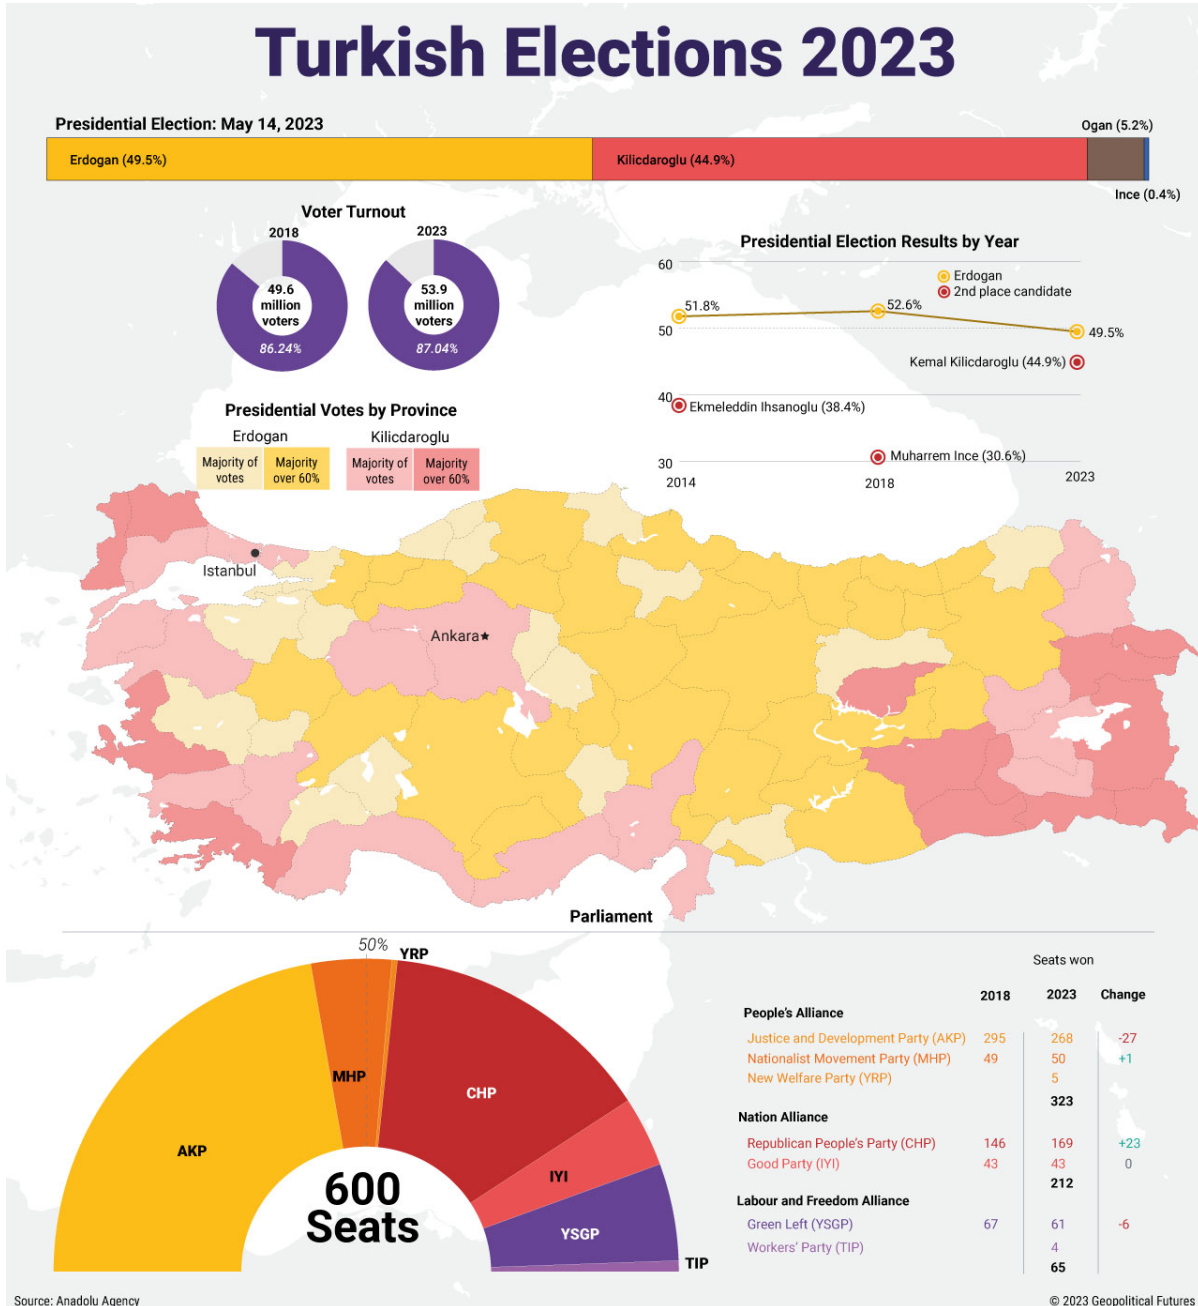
Turkish Elections 2023

Presidential Election: May 14, 2023

Erdogan (49.5%)
Kilicdaroglu (44.9%)
Ogan (5.2%)
Ince (0.4%)

Voter Turnout
2018
49.6 million voters
86.24%
2023
53.9 million voters
87.04%

Presidential Election Results by Year
Erdogan
2nd place candidate
60
50
40
30
2014
2018
2023
51.8%
52.6%
49.5%
Kemal Kilicdaroglu (44.9%)
Ekmeleddin Ihsanoglu (38.4%)
Muharrem Ince (30.6%)

Presidential Votes by Province
Erdogan
Majority of votes
Majority over 60%
Kilicdaroglu
Majority of votes
Majority over 60%

Istanbul
Ankara

Parliament
50%
YRP
MHP
CHP
AKP
IYI
YSGP
TIP
600 Seats

Seats won

| | 2018 | 2023 | Change |
|---|---|---|---|
| People's Alliance | | | |
| Justice and Development Party (AKP) | 295 | 268 | -27 |
| Nationalist Movement Party (MHP) | 49 | 50 | +1 |
| New Welfare Party (YRP) | | 5 | |
| | | 323 | |
| Nation Alliance | | | |
| Republican People's Party (CHP) | 146 | 169 | +23 |
| Good Party (IYI) | 43 | 43 | 0 |
| | | 212 | |
| Labour and Freedom Alliance | | | |
| Green Left (YSGP) | 67 | 61 | -6 |
| Workers' Party (TIP) | | 4 | |
| | | 65 | |

Source: Anadolu Agency
© 2023 Geopolitical Futures